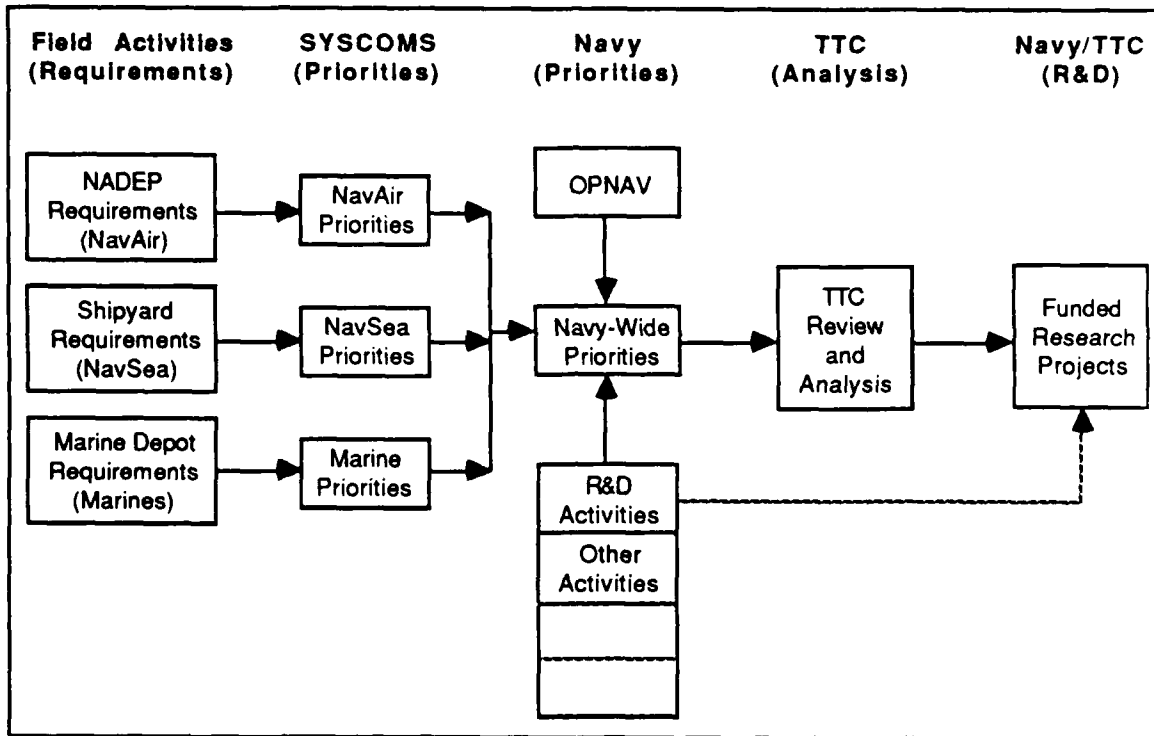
Field Activities (Requirements)

SYSCOMS (Priorities)

Navy (Priorities)

TTC (Analysis)

Navy/TTC (R&D)

NADEP Requirements (NavAir)

NavAir Priorities

Shipyard Requirements (NavSea)

NavSea Priorities

Marine Depot Requirements (Marines)

Marine Priorities

OPNAV

Navy-Wide Priorities

R&D Activities

Other Activities

TTC Review and Analysis

Funded Research Projects